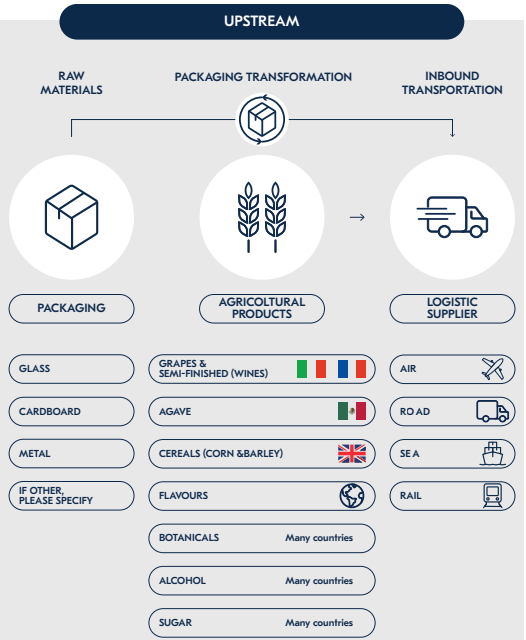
UPSTREAM

RAW MATERIALS

PACKAGING TRANSFORMATION

INBOUND TRANSPORTATION

PACKAGING

AGRICOLTURAL PRODUCTS

LOGISTIC SUPPLIER

GLASS

CARDBOARD

METAL

IF OTHER, PLEASE SPECIFY

GRAPES & SEMI-FINISHED (WINES)

AGAVE

CEREALS (CORN &BARLEY)

FLAVOURS

BOTANICALS Many countries

ALCOHOL Many countries

SUGAR Many countries

AIR

RO AD

SE A

RAIL